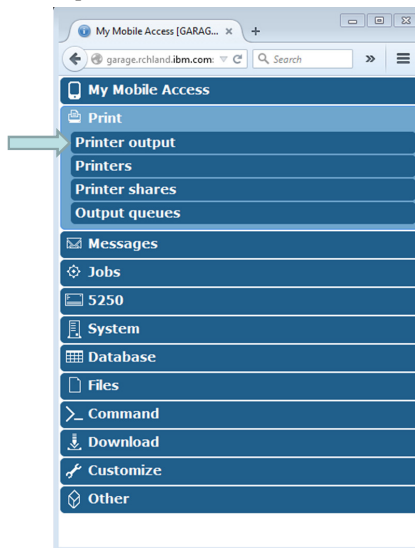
My Mobile Access [GARAG...

garage.rchland.ibm.com

Search

My Mobile Access

Print

Printer output

Printers

Printer shares

Output queues

Messages

Jobs

5250

System

Database

Files

Command

Download

Customize

Other